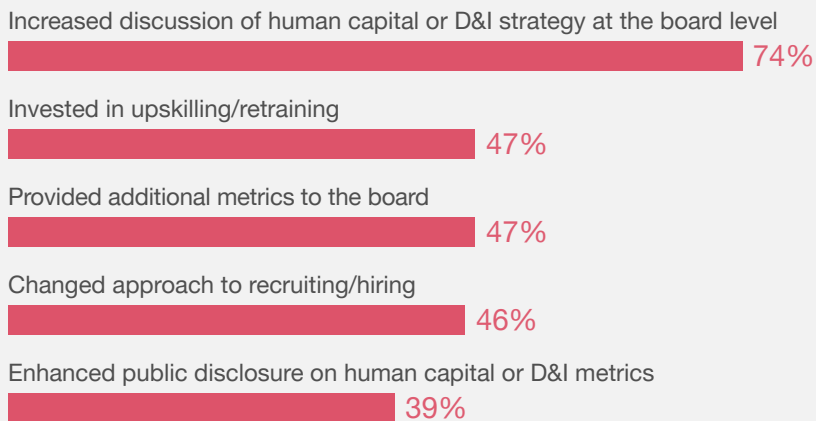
Increased discussion of human capital or D&I strategy at the board level
74%

Invested in upskilling/retraining
47%

Provided additional metrics to the board
47%

Changed approach to recruiting/hiring
46%

Enhanced public disclosure on human capital or D&I metrics
39%